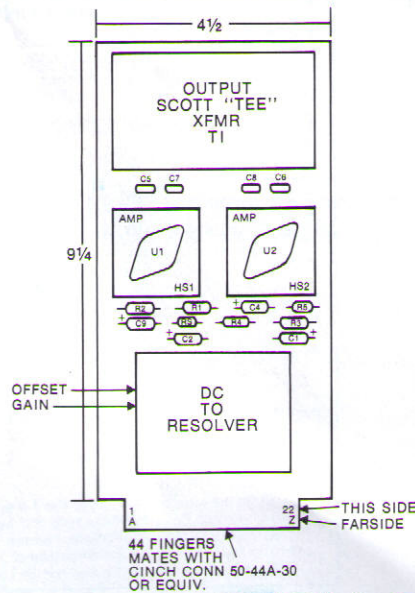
4½

9¼

OUTPUT
SCOTT "TEE"
XFMR
T1

C5 C7 C8 C6

AMP
U1
HS1

AMP
U2
HS2

R2 R1 C4 R5
C9 R6 R4 R3
C2 C1

OFFSET
GAIN

DC
TO
RESOLVER

1
A

22
Z

THIS SIDE
FARSIDE

44 FINGERS
MATES WITH
CINCH CONN 50-44A-30
OR EQUIV.